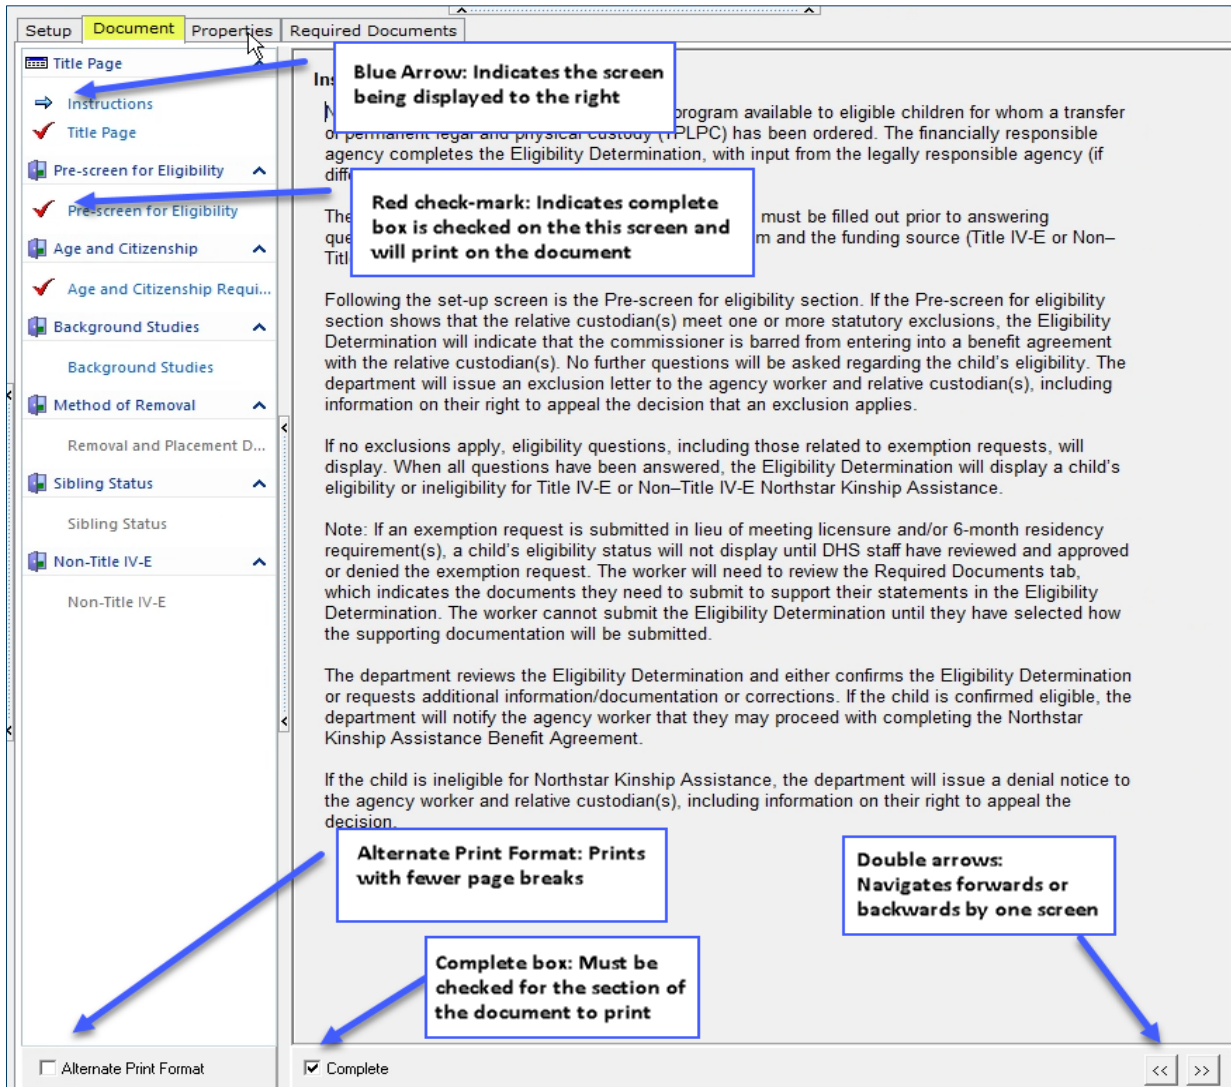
Setup Document Properties Required Documents

Title Page

Instructions

Title Page

Pre-screen for Eligibility

Pre-screen for Eligibility

Age and Citizenship

Age and Citizenship Requi...

Background Studies

Background Studies

Method of Removal

Removal and Placement D...

Sibling Status

Sibling Status

Non-Title IV-E

Non-Title IV-E

Blue Arrow: Indicates the screen being displayed to the right

Ins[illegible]

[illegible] program available to eligible children for whom a transfer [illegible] (TPLPC) has been ordered. The financially responsible agency completes the Eligibility Determination, with input from the legally responsible agency (if diff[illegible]

Red check-mark: Indicates complete box is checked on the this screen and will print on the document

The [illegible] must be filled out prior to answering que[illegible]m and the funding source (Title IV-E or Non–Titl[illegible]

Following the set-up screen is the Pre-screen for eligibility section. If the Pre-screen for eligibility section shows that the relative custodian(s) meet one or more statutory exclusions, the Eligibility Determination will indicate that the commissioner is barred from entering into a benefit agreement with the relative custodian(s). No further questions will be asked regarding the child's eligibility. The department will issue an exclusion letter to the agency worker and relative custodian(s), including information on their right to appeal the decision that an exclusion applies.

If no exclusions apply, eligibility questions, including those related to exemption requests, will display. When all questions have been answered, the Eligibility Determination will display a child's eligibility or ineligibility for Title IV-E or Non–Title IV-E Northstar Kinship Assistance.

Note: If an exemption request is submitted in lieu of meeting licensure and/or 6-month residency requirement(s), a child's eligibility status will not display until DHS staff have reviewed and approved or denied the exemption request. The worker will need to review the Required Documents tab, which indicates the documents they need to submit to support their statements in the Eligibility Determination. The worker cannot submit the Eligibility Determination until they have selected how the supporting documentation will be submitted.

The department reviews the Eligibility Determination and either confirms the Eligibility Determination or requests additional information/documentation or corrections. If the child is confirmed eligible, the department will notify the agency worker that they may proceed with completing the Northstar Kinship Assistance Benefit Agreement.

If the child is ineligible for Northstar Kinship Assistance, the department will issue a denial notice to the agency worker and relative custodian(s), including information on their right to appeal the decision.

Alternate Print Format: Prints with fewer page breaks

Double arrows: Navigates forwards or backwards by one screen

Complete box: Must be checked for the section of the document to print

Alternate Print Format

Complete

<< >>